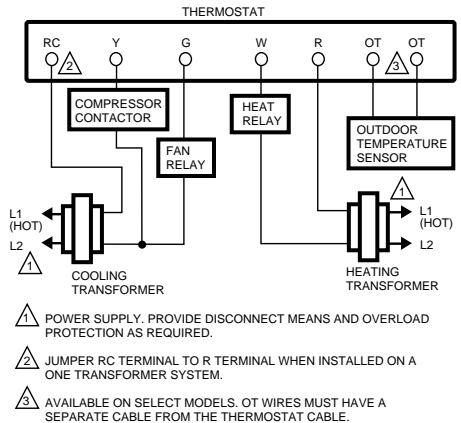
THERMOSTAT

RC 2 Y G W R OT 3 OT

COMPRESSOR CONTACTOR

FAN RELAY

HEAT RELAY

OUTDOOR TEMPERATURE SENSOR

L1 (HOT)

L2

1

COOLING TRANSFORMER

1

L1 (HOT)

L2

HEATING TRANSFORMER

1 POWER SUPPLY. PROVIDE DISCONNECT MEANS AND OVERLOAD PROTECTION AS REQUIRED.

2 JUMPER RC TERMINAL TO R TERMINAL WHEN INSTALLED ON A ONE TRANSFORMER SYSTEM.

3 AVAILABLE ON SELECT MODELS. OT WIRES MUST HAVE A SEPARATE CABLE FROM THE THERMOSTAT CABLE.